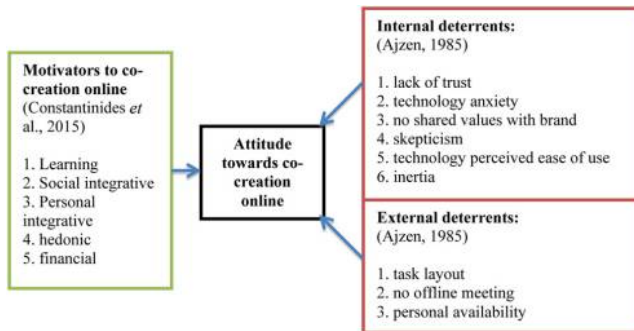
Motivators to cocreation online
(Constantinides *et* al., 2015)

1. Learning
2. Social integrative
3. Personal integrative
4. hedonic
5. financial

Attitude towards cocreation online

Internal deterrents:
(Ajzen, 1985)

1. lack of trust
2. technology anxiety
3. no shared values with brand
4. skepticism
5. technology perceived ease of use
6. inertia

External deterrents:
(Ajzen, 1985)

1. task layout
2. no offline meeting
3. personal availability